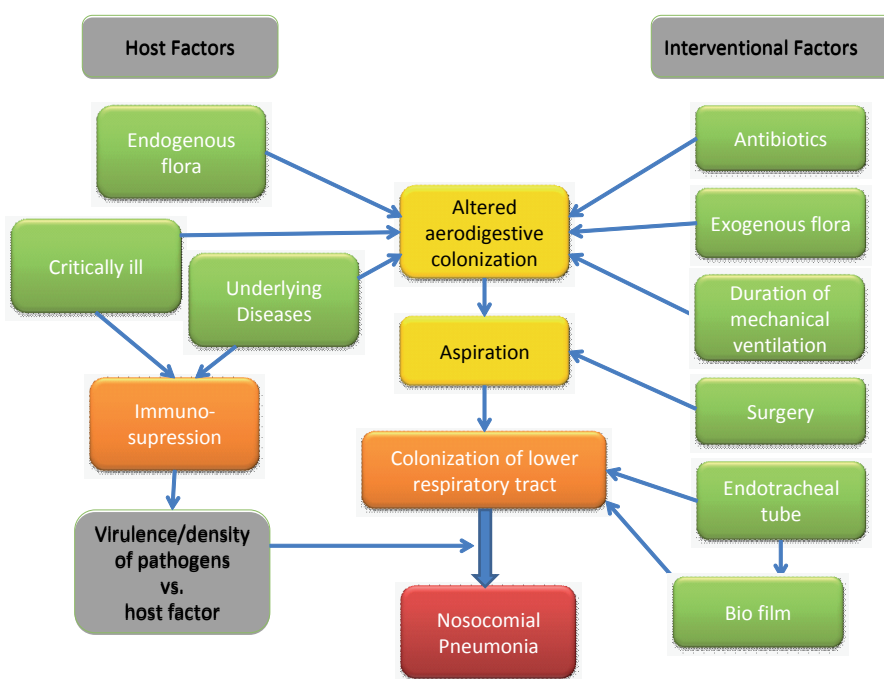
Host Factors

Interventional Factors

Endogenous flora

Antibiotics

Altered aerodigestive colonization

Exogenous flora

Critically ill

Underlying Diseases

Duration of mechanical ventilation

Aspiration

Immuno-supression

Surgery

Colonization of lower respiratory tract

Endotracheal tube

Virulence/density of pathogens vs. host factor

Nosocomial Pneumonia

Bio film